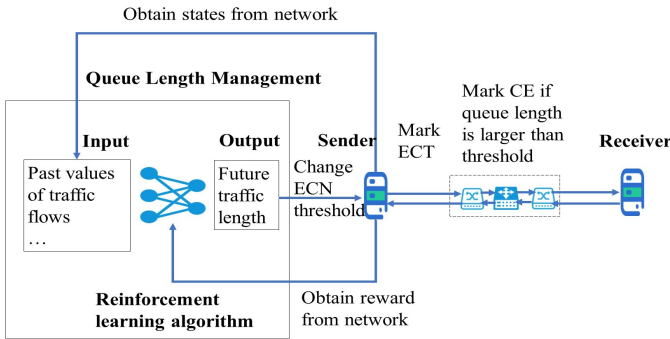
Obtain states from network

Queue Length Management

Input

Past values of traffic flows
…

Output

Future traffic length

Sender

Change ECN threshold

Mark ECT

Mark CE if queue length is larger than threshold

Receiver

Reinforcement learning algorithm

Obtain reward from network